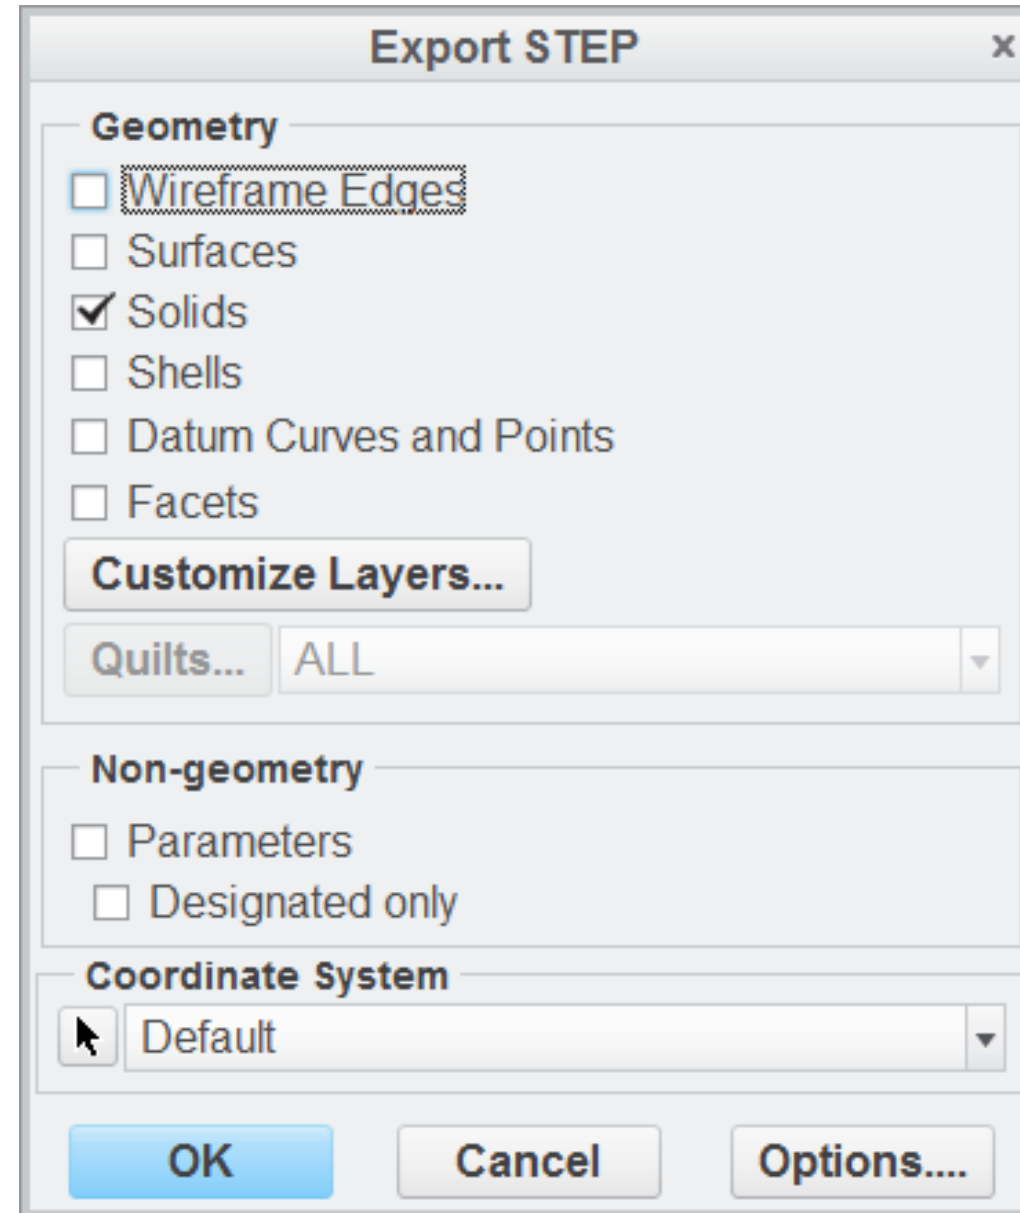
Export STEP
x

Geometry
☐ Wireframe Edges
☐ Surfaces
☑ Solids
☐ Shells
☐ Datum Curves and Points
☐ Facets
Customize Layers...
Quilts... ALL

Non-geometry
☐ Parameters
☐ Designated only

Coordinate System
Default

OK Cancel Options....